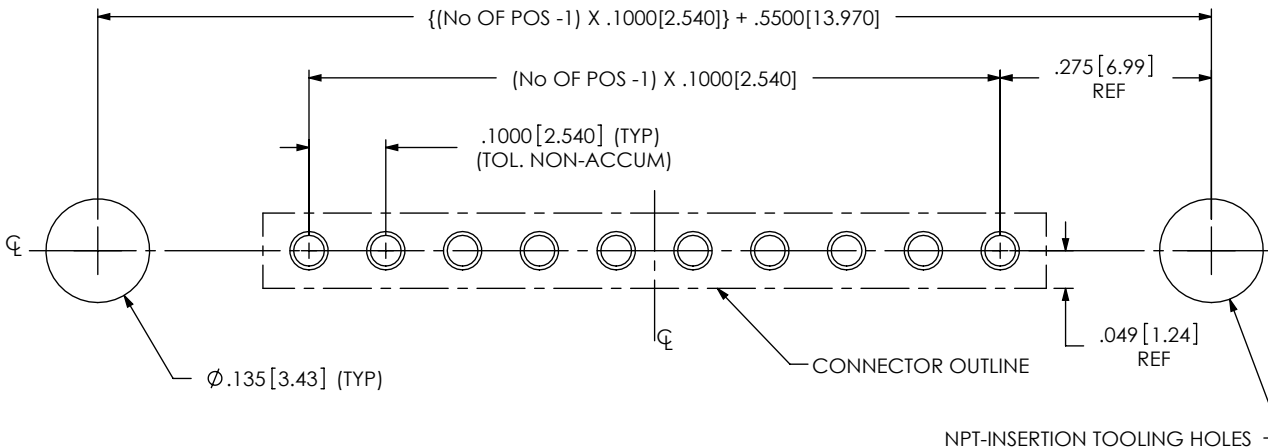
{(No OF POS -1) X .1000[2.540]} + .5500[13.970]

(No OF POS -1) X .1000[2.540]

.275 [6.99]
REF

.1000 [2.540] (TYP)
(TOL. NON-ACCUM)

℄

℄

.049 [1.24]
REF

CONNECTOR OUTLINE

$\varnothing$.135 [3.43] (TYP)

NPT-INSERTION TOOLING HOLES -